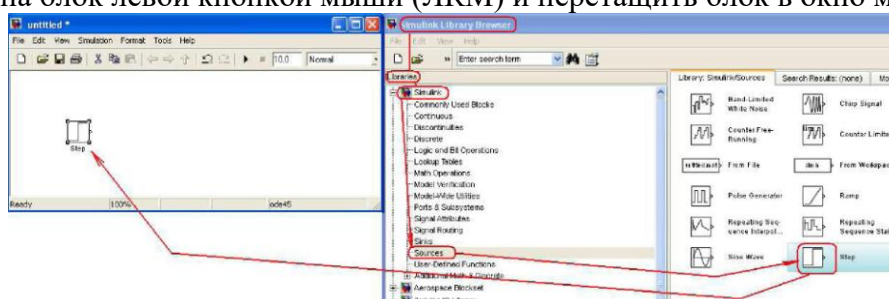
на блок левой кнопкой мыши (ЛКМ) и перетащить блок в окно м

untitled *
File Edit View Simulation Format Tools Help
10.0 Normal
Step
Ready 100% ode45

Simulink Library Browser
File Edit View Help
Enter search term
Libraries
Library: Simulink/Sources Search Results: (none) Mo
Simulink
Commonly Used Blocks
Continuous
Discontinuities
Discrete
Logic and Bit Operations
Lookup Tables
Math Operations
Model Verification
Model-Wide Utilities
Ports & Subsystems
Signal Attributes
Signal Routing
Sinks
Sources
User-Defined Functions
Additional Math & Discrete
Aerospace Blockset
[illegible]

Band-Limited White Noise
Chirp Signal
Counter Free-Running
Counter Limite
untitled.mat From File
simin From Workspac
Pulse Generator
Ramp
Repeating Sequence Interpol...
Repeating Sequence Stai
Sine Wave
Step